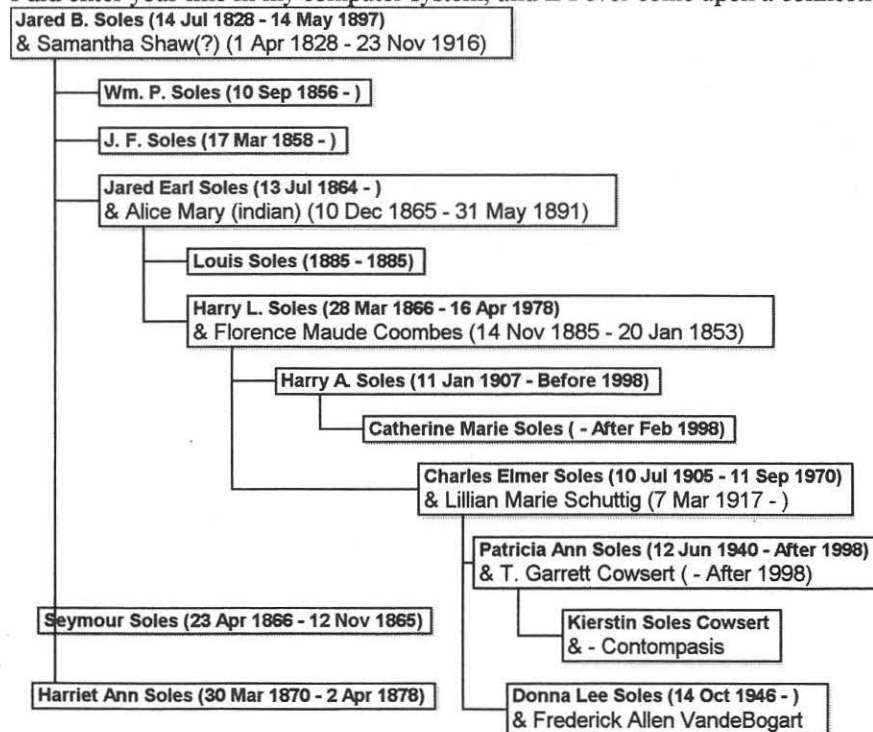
Jared B. Soles (14 Jul 1828 - 14 May 1897)
& Samantha Shaw(?) (1 Apr 1828 - 23 Nov 1916)

Wm. P. Soles (10 Sep 1856 - )

J. F. Soles (17 Mar 1858 - )

Jared Earl Soles (13 Jul 1864 - )
& Alice Mary (indian) (10 Dec 1865 - 31 May 1891)

Louis Soles (1885 - 1885)

Harry L. Soles (28 Mar 1866 - 16 Apr 1978)
& Florence Maude Coombes (14 Nov 1885 - 20 Jan 1853)

Harry A. Soles (11 Jan 1907 - Before 1998)

Catherine Marie Soles ( - After Feb 1998)

Charles Elmer Soles (10 Jul 1905 - 11 Sep 1970)
& Lillian Marie Schuttig (7 Mar 1917 - )

Patricia Ann Soles (12 Jun 1940 - After 1998)
& T. Garrett Cowsert ( - After 1998)

Kierstin Soles Cowsert
& - Contompasis

Seymour Soles (23 Apr 1866 - 12 Nov 1865)

Harriet Ann Soles (30 Mar 1870 - 2 Apr 1878)

Donna Lee Soles (14 Oct 1946 - )
& Frederick Allen VandeBogart